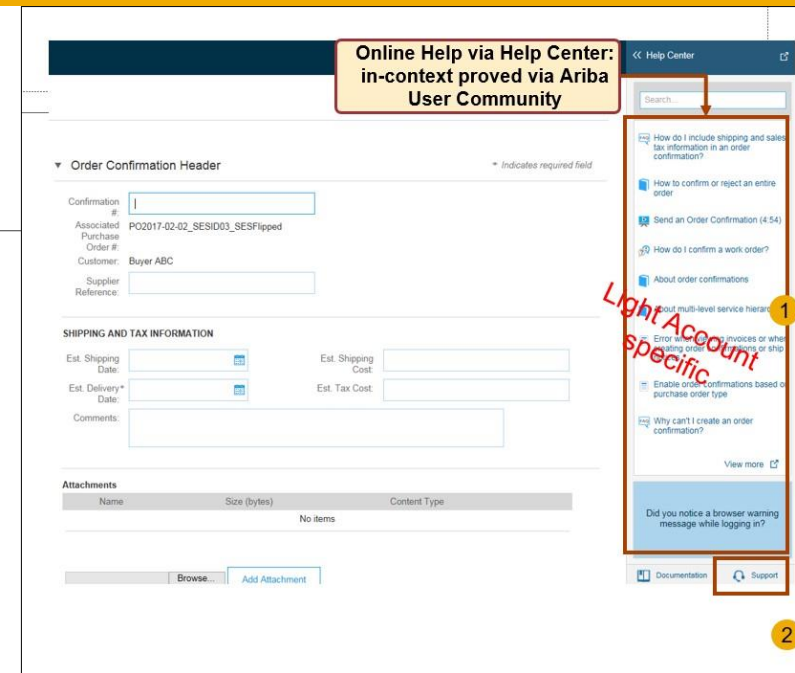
Online Help via Help Center: in-context proved via Ariba User Community

« Help Center

Search...

How do I include shipping and sales tax information in an order confirmation?

How to confirm or reject an entire order

Send an Order Confirmation (4:54)

How do I confirm a work order?

About order confirmations

About multi-level service hierar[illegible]

Error when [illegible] invoices or whe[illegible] creating order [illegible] or ship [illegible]

Enable order confirmations based o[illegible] purchase order type

Why can't I create an order confirmation?

View more

Did you notice a browser warning message while logging in?

Documentation

Support

Light Account specific

1

2

▼ Order Confirmation Header

* Indicates required field

Confirmation #:

Associated Purchase Order #: PO2017-02-02_SESID03_SESFlipped

Customer: Buyer ABC

Supplier Reference:

SHIPPING AND TAX INFORMATION

Est. Shipping Date:

Est. Shipping Cost:

Est. Delivery* Date:

Est. Tax Cost:

Comments:

Attachments

| Name | Size (bytes) | Content Type |
|---|---|---|
| | No items | |

Browse...

Add Attachment